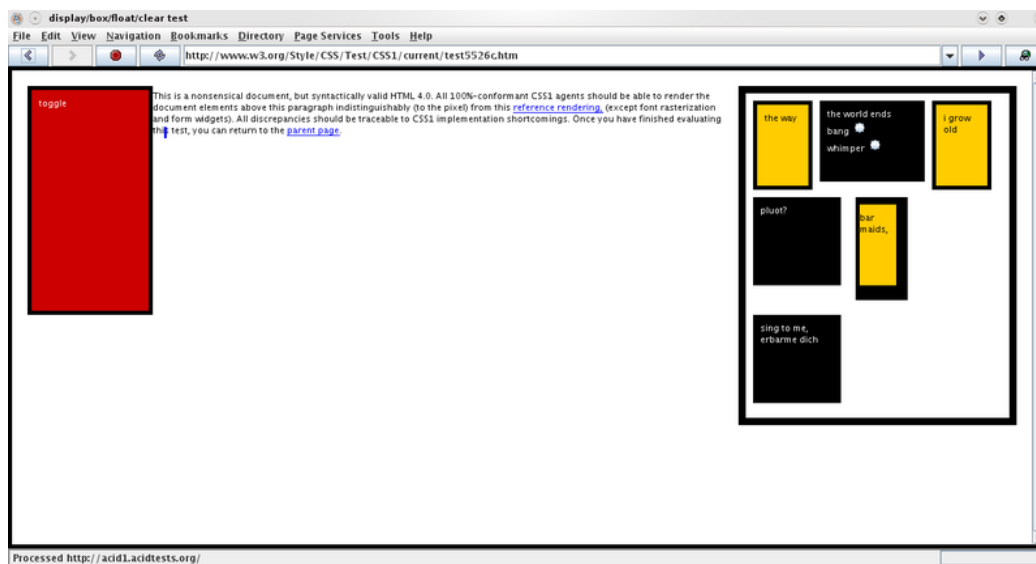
display/box/float/clear test

File Edit View Navigation Bookmarks Directory Page Services Tools Help

http://www.w3.org/Style/CSS/Test/CSS1/current/test5526c.htm

toggle

This is a nonsensical document, but syntactically valid HTML 4.0. All 100%-conformant CSS1 agents should be able to render the document elements above this paragraph indistinguishably (to the pixel) from this reference rendering, (except font rasterization and form widgets). All discrepancies should be traceable to CSS1 implementation shortcomings. Once you have finished evaluating this test, you can return to the parent page.

the way

the world ends

bang

whimper

i grow old

pluot?

bar maids,

sing to me, erbarme dich

Processed http://acid1.acidtests.org/